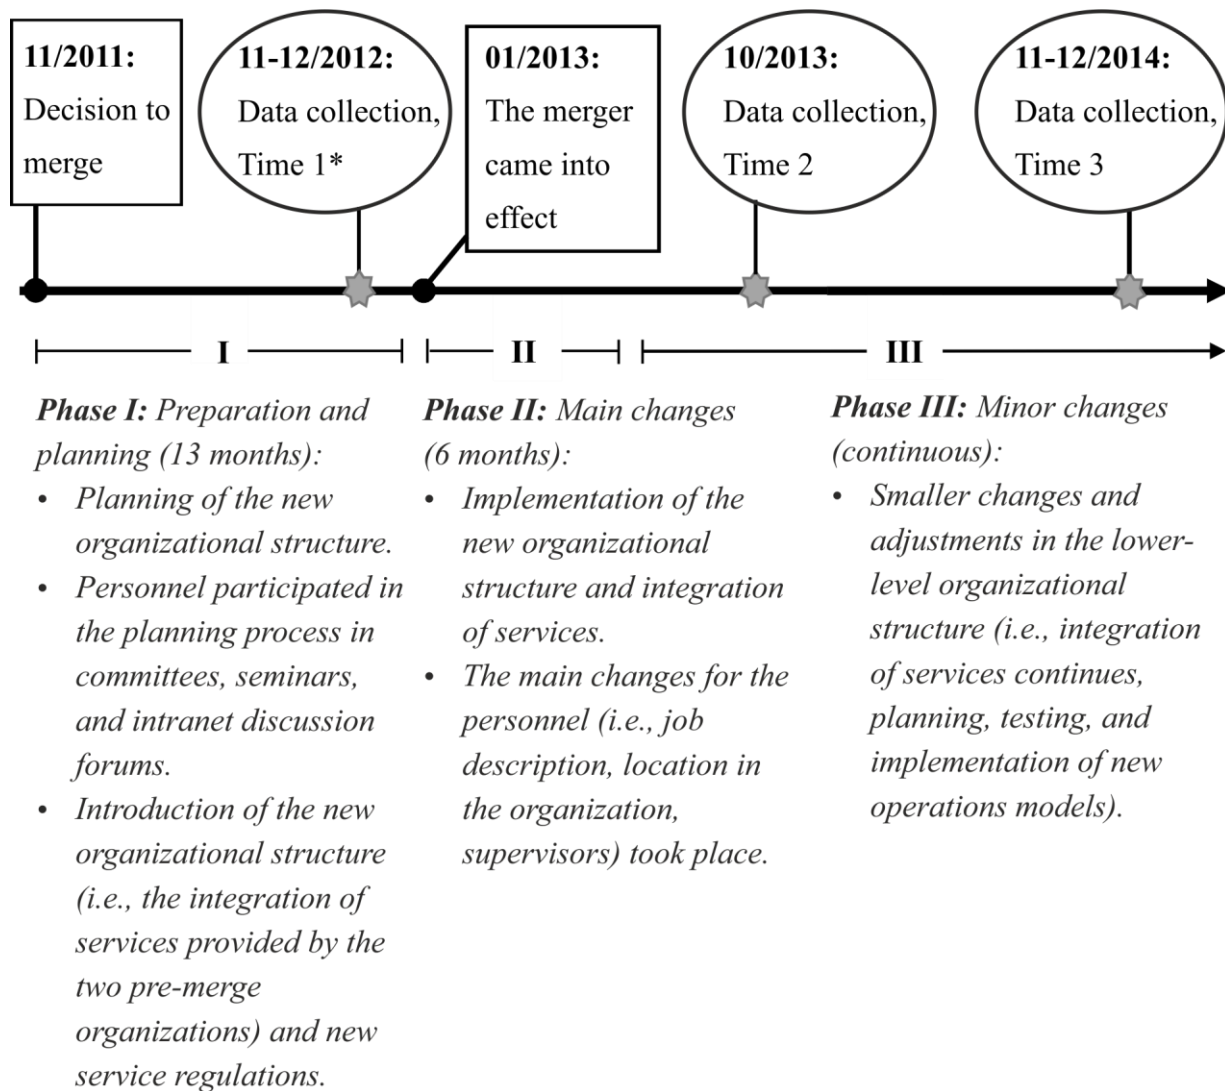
**11/2011:** Decision to merge

**11-12/2012:** Data collection, Time 1*

**01/2013:** The merger came into effect

**10/2013:** Data collection, Time 2

**11-12/2014:** Data collection, Time 3

I

II

III

***Phase I:*** *Preparation and planning (13 months):*
- *Planning of the new organizational structure.*
- *Personnel participated in the planning process in committees, seminars, and intranet discussion forums.*
- *Introduction of the new organizational structure (i.e., the integration of services provided by the two pre-merge organizations) and new service regulations.*

***Phase II:*** *Main changes (6 months):*
- *Implementation of the new organizational structure and integration of services.*
- *The main changes for the personnel (i.e., job description, location in the organization, supervisors) took place.*

***Phase III:*** *Minor changes (continuous):*
- *Smaller changes and adjustments in the lower-level organizational structure (i.e., integration of services continues, planning, testing, and implementation of new operations models).*